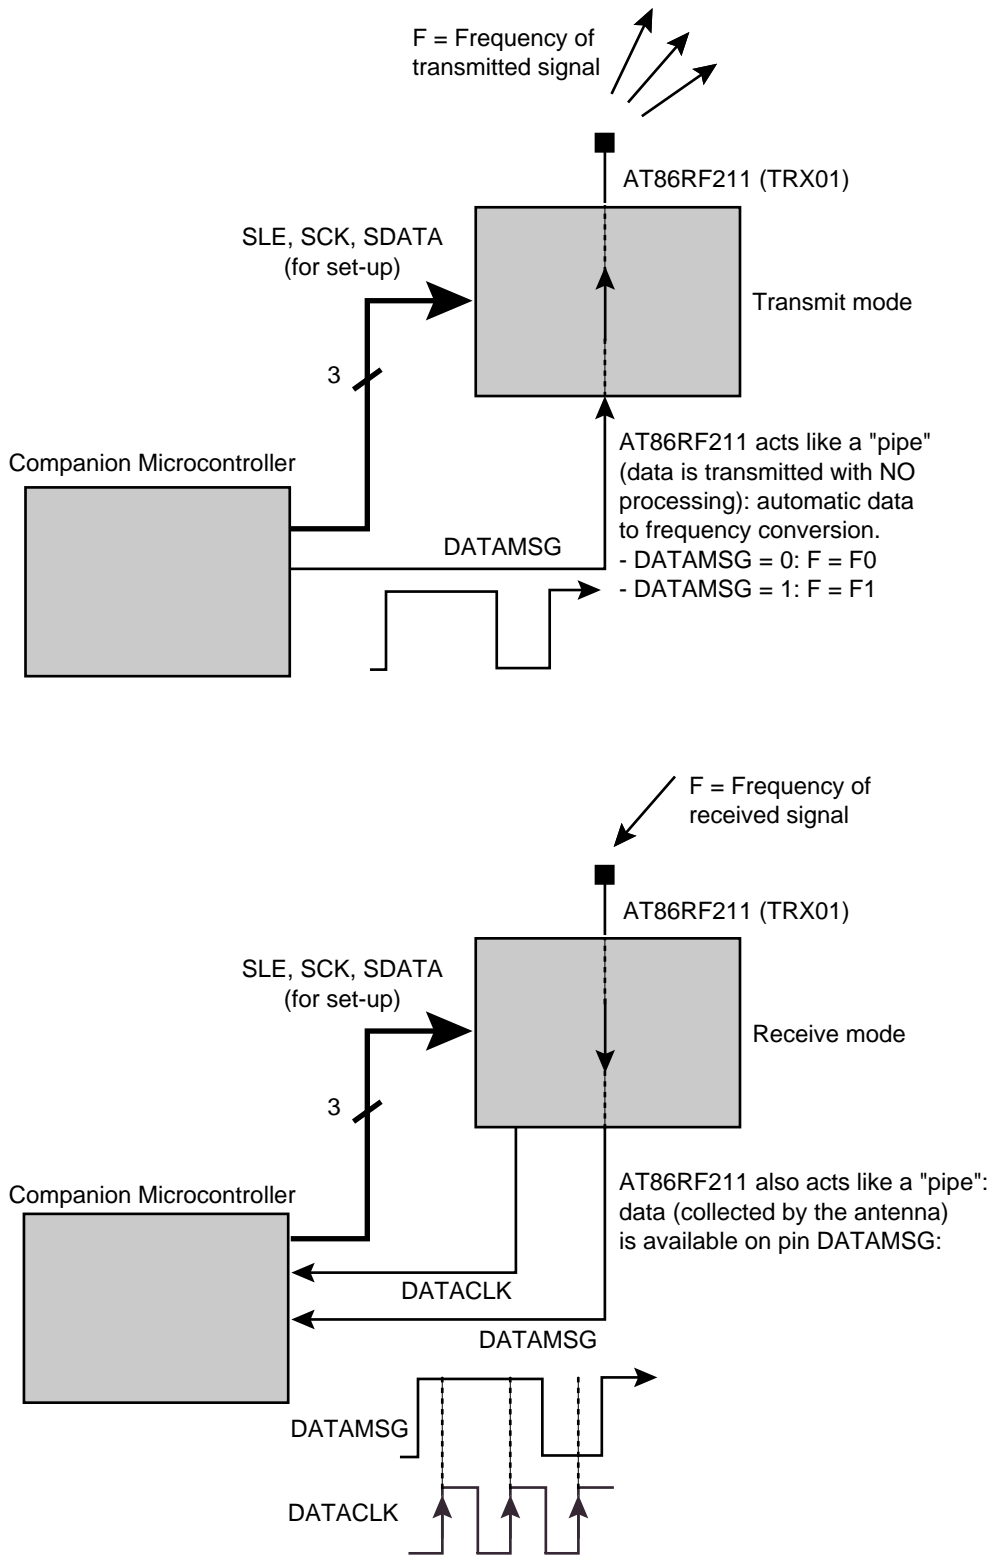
F = Frequency of transmitted signal

AT86RF211 (TRX01)

SLE, SCK, SDATA (for set-up)

Transmit mode

3

Companion Microcontroller

AT86RF211 acts like a "pipe" (data is transmitted with NO processing): automatic data to frequency conversion.
- DATAMSG = 0: F = F0
- DATAMSG = 1: F = F1

DATAMSG

F = Frequency of received signal

AT86RF211 (TRX01)

SLE, SCK, SDATA (for set-up)

Receive mode

3

Companion Microcontroller

AT86RF211 also acts like a "pipe": data (collected by the antenna) is available on pin DATAMSG:

DATACLK

DATAMSG

DATAMSG

DATACLK